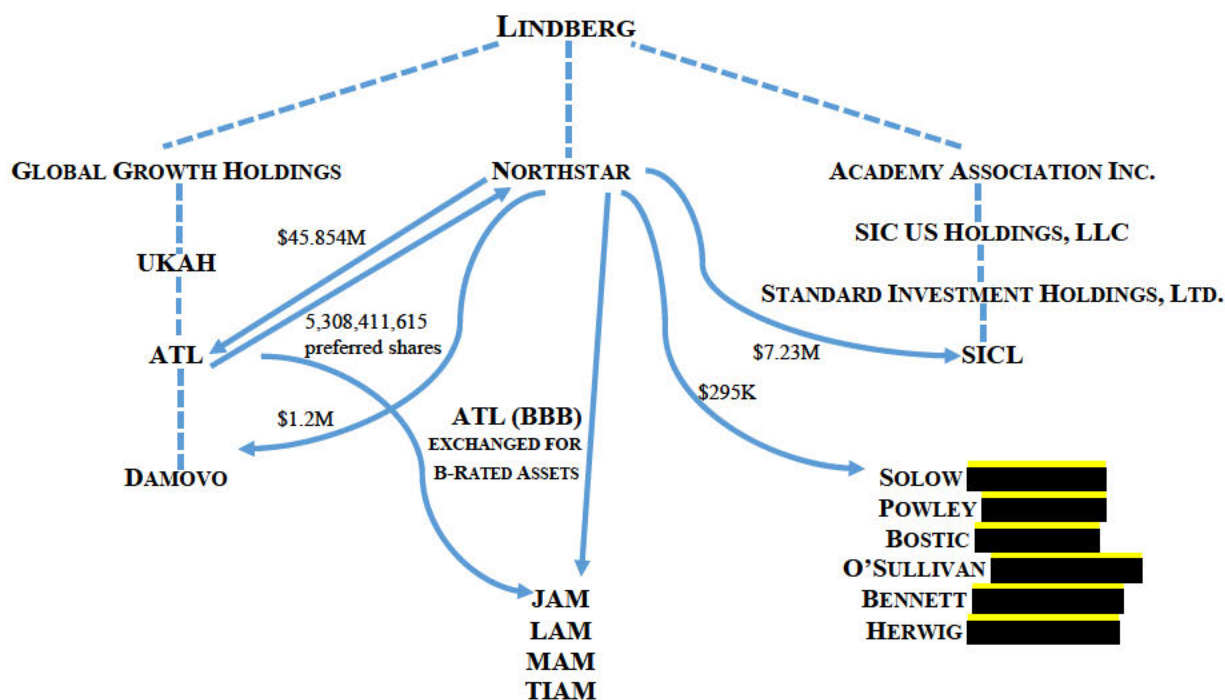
LINDBERG

GLOBAL GROWTH HOLDINGS

NORTHSTAR

ACADEMY ASSOCIATION INC.

$45.854M

UKAH

SIC US HOLDINGS, LLC

STANDARD INVESTMENT HOLDINGS, LTD.

5,308,411,615 preferred shares

ATL

$7.23M

SICL

$295K

ATL (BBB) EXCHANGED FOR B-RATED ASSETS

$1.2M

DAMOVO

SOLOW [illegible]
POWLEY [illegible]
BOSTIC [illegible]
O'SULLIVAN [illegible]
BENNETT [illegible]
HERWIG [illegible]

JAM
LAM
MAM
TIAM